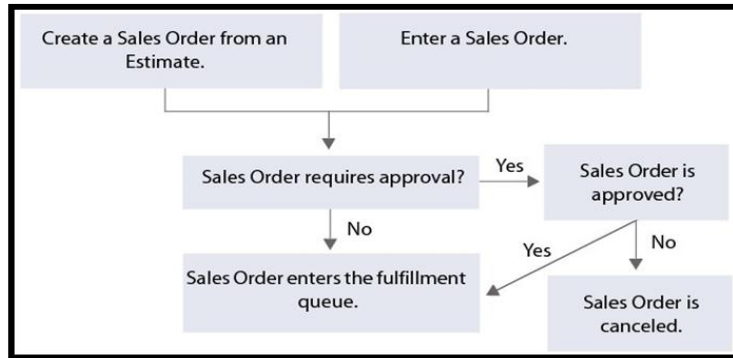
Create a Sales Order from an Estimate.

Enter a Sales Order.

Sales Order requires approval?

Yes

Sales Order is approved?

No

Yes

No

Sales Order enters the fulfillment queue.

Sales Order is canceled.